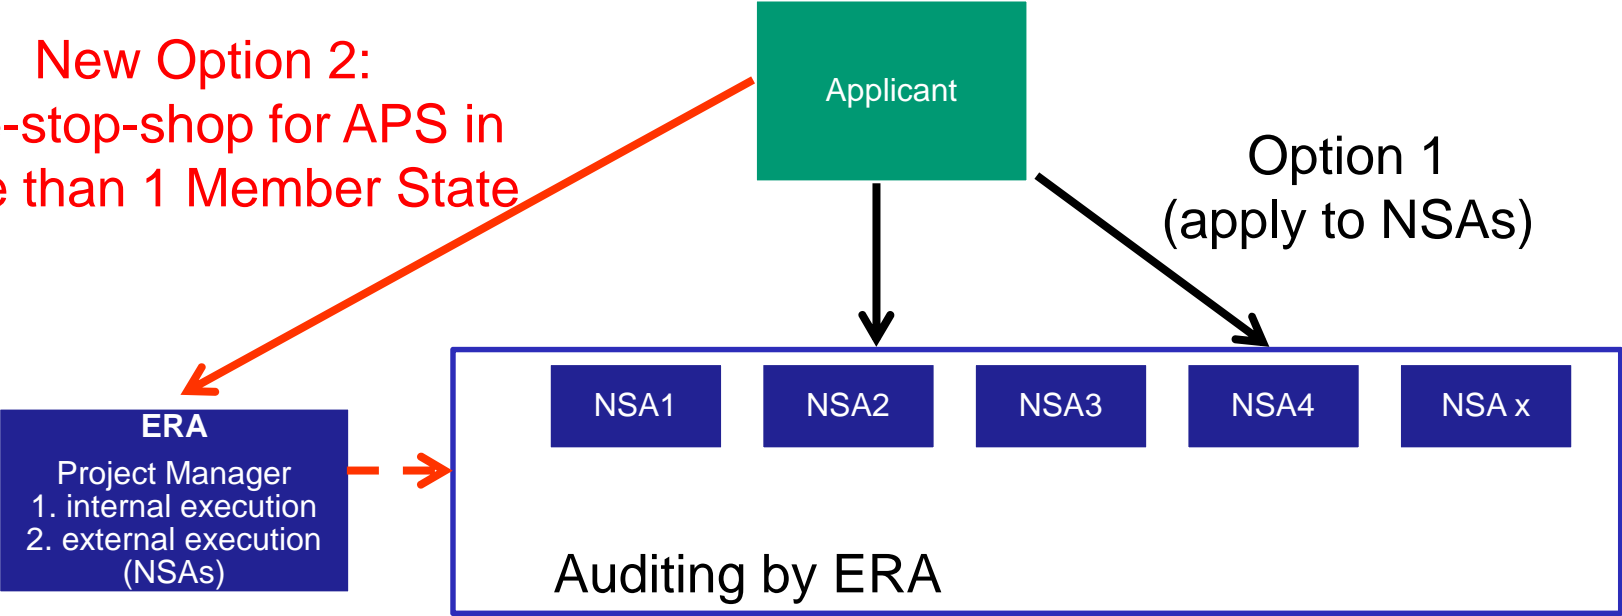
New Option 2:
-stop-shop for APS in
than 1 Member State

Applicant

Option 1
(apply to NSAs)

NSA1

NSA2

NSA3

NSA4

NSA x

ERA
Project Manager
1. internal execution
2. external execution
(NSAs)

Auditing by ERA